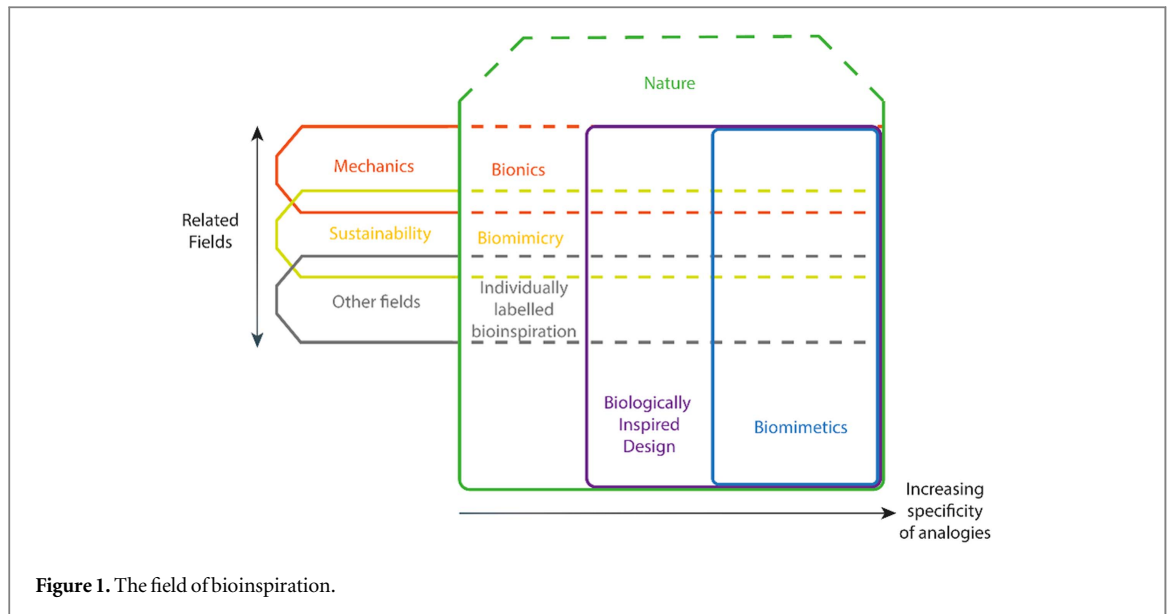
Nature

Related Fields

Mechanics

Sustainability

Other fields

Bionics

Biomimicry

Individually labelled bioinspiration

Biologically Inspired Design

Biomimetics

Increasing specificity of analogies

**Figure 1.** The field of bioinspiration.